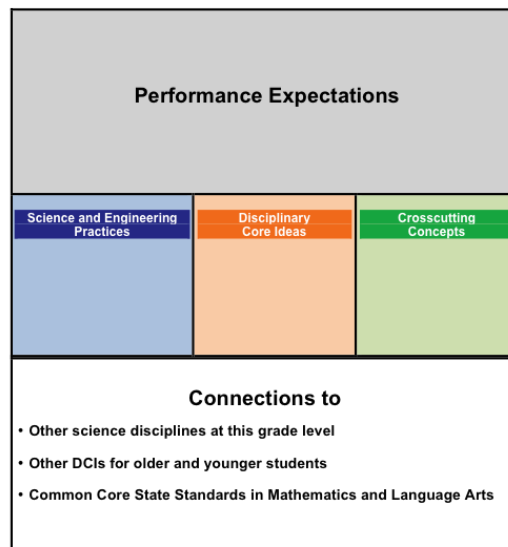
Performance Expectations

Science and Engineering Practices

Disciplinary Core Ideas

Crosscutting Concepts

Connections to

• Other science disciplines at this grade level

• Other DCIs for older and younger students

• Common Core State Standards in Mathematics and Language Arts